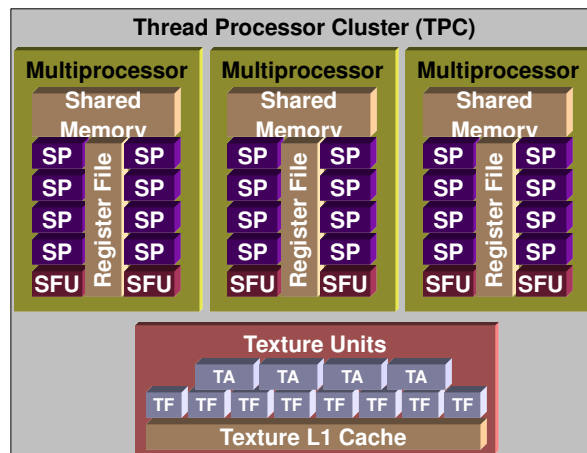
Thread Processor Cluster (TPC)

Multiprocessor
Shared Memory
SP SP
SP SP
SP SP
SP SP
SFU SFU
Register File

Multiprocessor
Shared Memory
SP SP
SP SP
SP SP
SP SP
SFU SFU
Register File

Multiprocessor
Shared Memory
SP SP
SP SP
SP SP
SP SP
SFU SFU
Register File

Texture Units
TA TA TA TA
TF TF TF TF TF TF TF TF
Texture L1 Cache